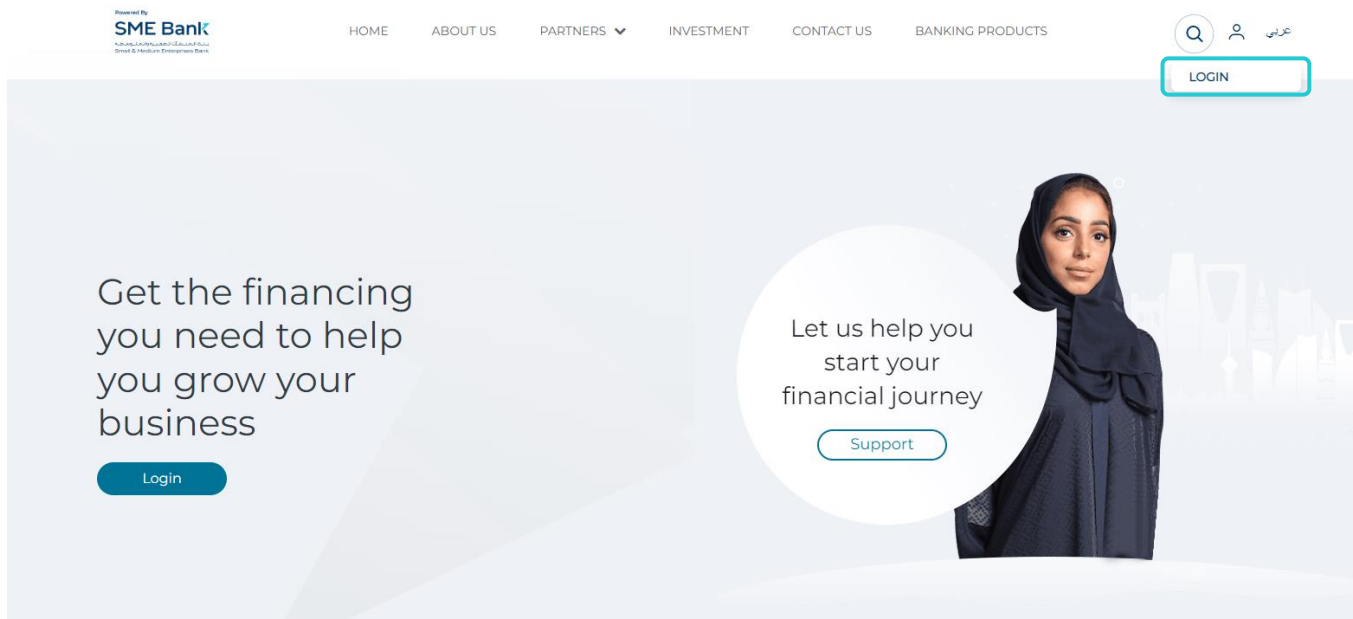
Powered By
SME Bank
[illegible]
Small & Medium Enterprises Bank

HOME ABOUT US PARTNERS INVESTMENT CONTACT US BANKING PRODUCTS

عربي

LOGIN

Get the financing you need to help you grow your business

Login

Let us help you start your financial journey

Support